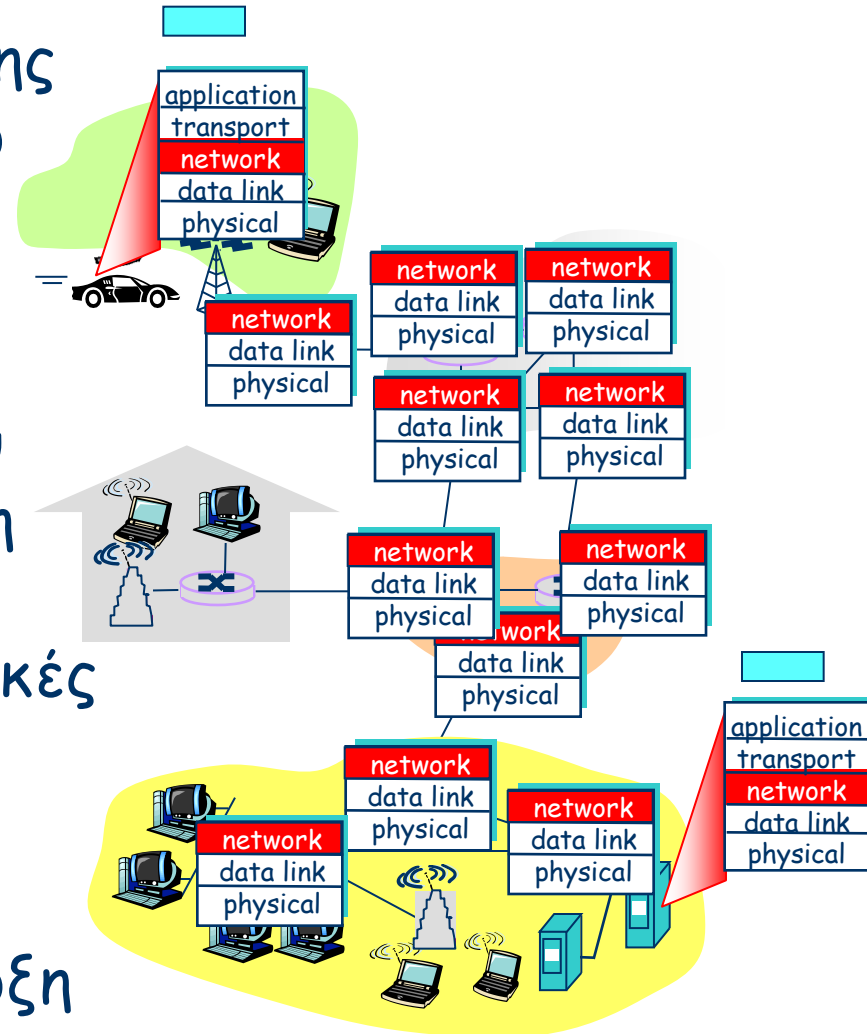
ης
ο
ο
η
κές
οξη

application
transport
network
data link
physical

network
data link
physical

network
data link
physical

network
data link
physical

network
data link
physical

network
data link
physical

network
data link
physical

network
data link
physical

network
data link
physical

network
data link
physical

network
data link
physical

network
data link
physical

application
transport
network
data link
physical